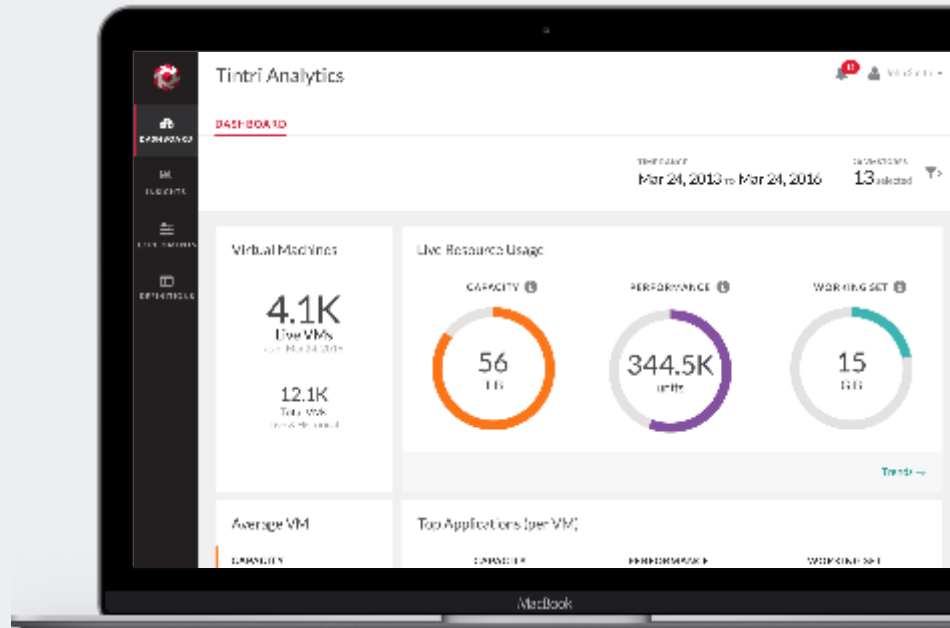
Tintri Analytics

DASHBOARD

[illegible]

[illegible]

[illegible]

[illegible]

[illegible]

Mar 24, 2013 to Mar 24, 2016

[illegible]

13 selected

Virtual Machines

4.1K

Live VMs

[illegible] Mar 24, 2016

12.1K

Total VMs

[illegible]

Live Resource Usage

CAPACITY

56

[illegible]

PERFORMANCE

344.5K

units

WORKING SET

15

GiB

Trends →

Average VM

CAPACITY

Top Applications (per VM)

CAPACITY

PERFORMANCE

WORKING SET

MacBook